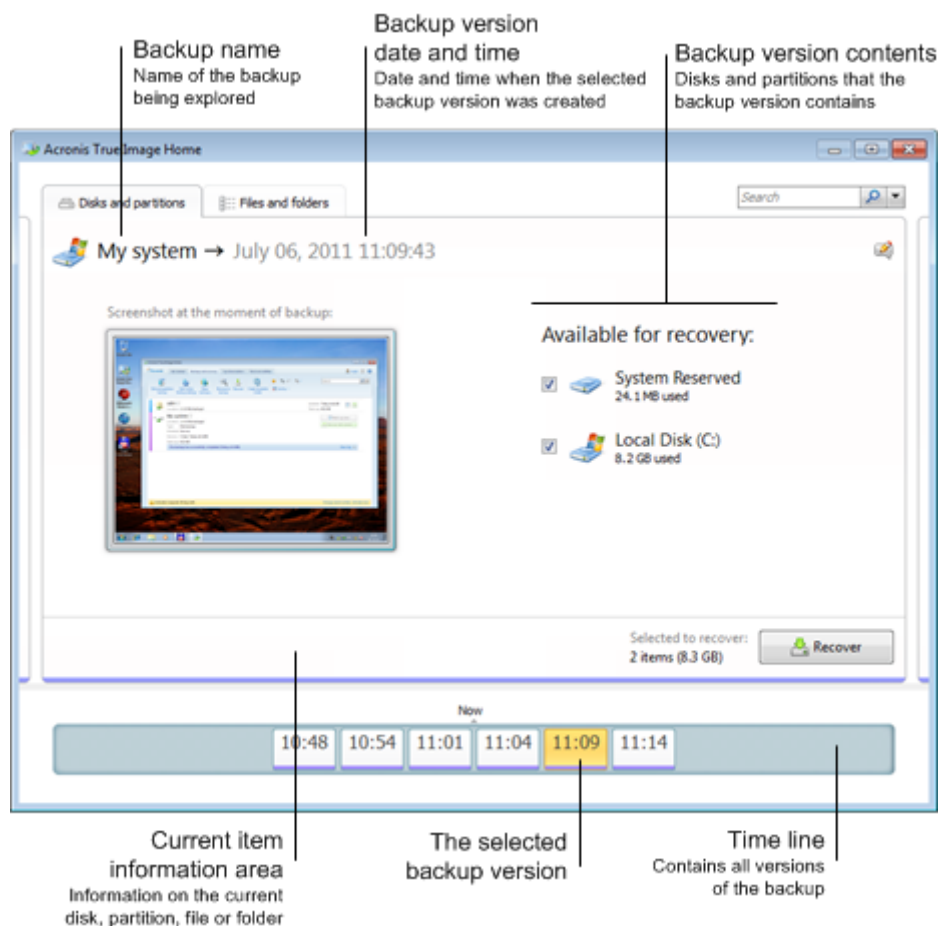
Backup name
Name of the backup being explored

Backup version date and time
Date and time when the selected backup version was created

Backup version contents
Disks and partitions that the backup version contains

Acronis True Image Home

Disks and partitions

Files and folders

Search

My system → July 06, 2011 11:09:43

Screenshot at the moment of backup:

Available for recovery:

System Reserved
24.1 MB used

Local Disk (C:)
8.2 GB used

Selected to recover:
2 items (8.3 GB)

Recover

Now

| 10:48 | 10:54 | 11:01 | 11:04 | 11:09 | 11:14 |
|---|---|---|---|---|---|

Current item information area
Information on the current disk, partition, file or folder

The selected backup version

Time line
Contains all versions of the backup